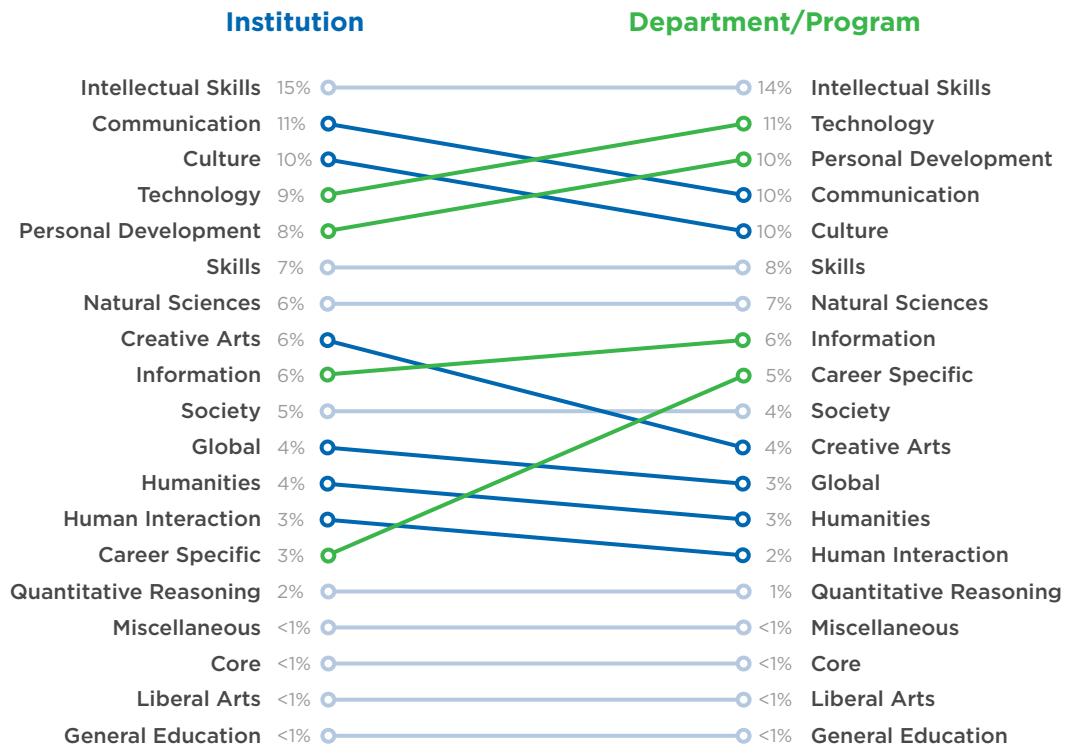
Institution

Department/Program

| Institution | % | % | Department/Program |
|---|---|---|---|
| Intellectual Skills | 15% | 14% | Intellectual Skills |
| Communication | 11% | 11% | Technology |
| Culture | 10% | 10% | Personal Development |
| Technology | 9% | 10% | Communication |
| Personal Development | 8% | 10% | Culture |
| Skills | 7% | 8% | Skills |
| Natural Sciences | 6% | 7% | Natural Sciences |
| Creative Arts | 6% | 6% | Information |
| Information | 6% | 5% | Career Specific |
| Society | 5% | 4% | Society |
| Global | 4% | 4% | Creative Arts |
| Humanities | 4% | 3% | Global |
| Human Interaction | 3% | 3% | Humanities |
| Career Specific | 3% | 2% | Human Interaction |
| Quantitative Reasoning | 2% | 1% | Quantitative Reasoning |
| Miscellaneous | <1% | <1% | Miscellaneous |
| Core | <1% | <1% | Core |
| Liberal Arts | <1% | <1% | Liberal Arts |
| General Education | <1% | <1% | General Education |